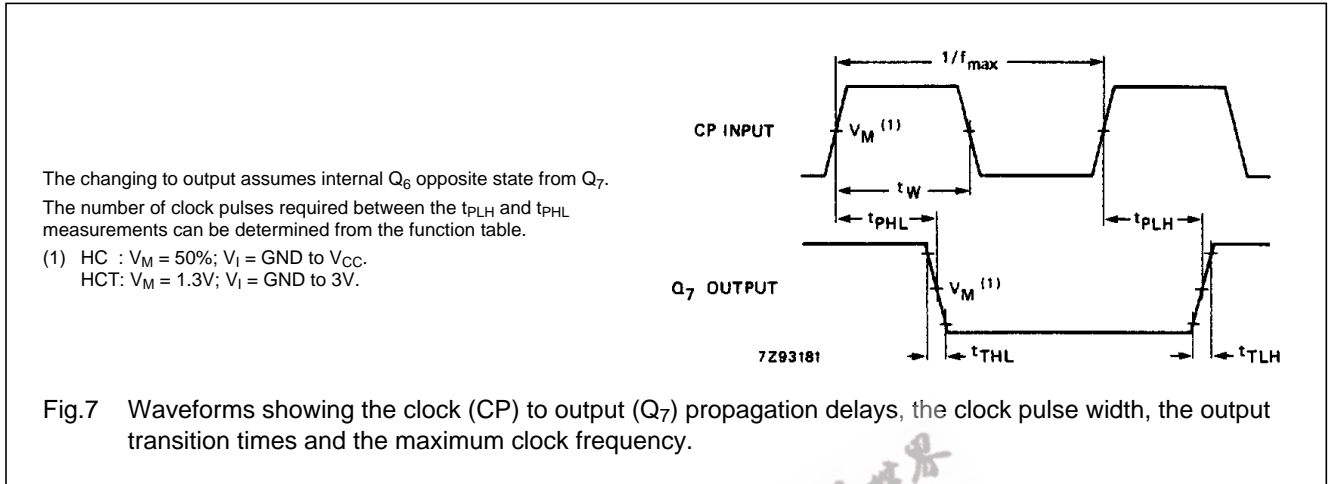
The changing to output assumes internal $Q_6$ opposite state from $Q_7$.

The number of clock pulses required between the $t_{PLH}$ and $t_{PHL}$ measurements can be determined from the function table.

(1) HC : $V_M$ = 50%; $V_I$ = GND to $V_{CC}$.
HCT: $V_M$ = 1.3V; $V_I$ = GND to 3V.

$1/f_{max}$

CP INPUT

$V_M$ $^{(1)}$

$t_W$

$t_{PHL}$

$t_{PLH}$

$Q_7$ OUTPUT

$V_M$ $^{(1)}$

7Z93181

$t_{THL}$

$t_{TLH}$

Fig.7 Waveforms showing the clock (CP) to output ($Q_7$) propagation delays, the clock pulse width, the output transition times and the maximum clock frequency.